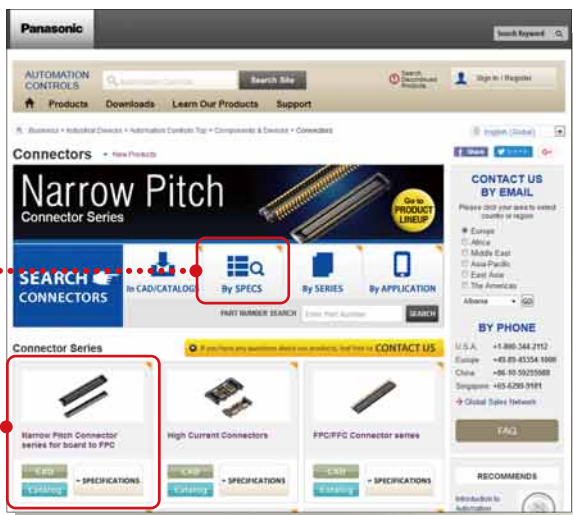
Panasonic

Search Keyword

AUTOMATION CONTROLS

Search Site

Search Discontinued Products

Sign in / Register

Products Downloads Learn Our Products Support

Business > Industrial Devices > Automation Controls Top > Components & Devices > Connectors

English (Global)

Connectors New Products

Share

Narrow Pitch Connector Series

Go to PRODUCT LINEUP

CONTACT US BY EMAIL

Please click your area to select country or region

Europe
Africa
Middle East
Asia Pacific
East Asia
The Americas

Albania GO

SEARCH CONNECTORS

In CAD/CATALOG

By SPECS

By SERIES

By APPLICATION

PART NUMBER SEARCH Enter Part Number SEARCH

BY PHONE

U.S.A. +1-800-344-2112
Europe +49-89-45354-1000
China +86-10-59255988
Singapore +65-6299-9181

Global Sales Network

FAQ

Connector Series

If you have any questions about our products, feel free to CONTACT US

Narrow Pitch Connector series for board to FPC

High Current Connectors

FPC/FFC Connector series

CAD
Catalog
SPECIFICATIONS

CAD
Catalog
SPECIFICATIONS

CAD
Catalog
SPECIFICATIONS

RECOMMENDS

Introduction to Automation